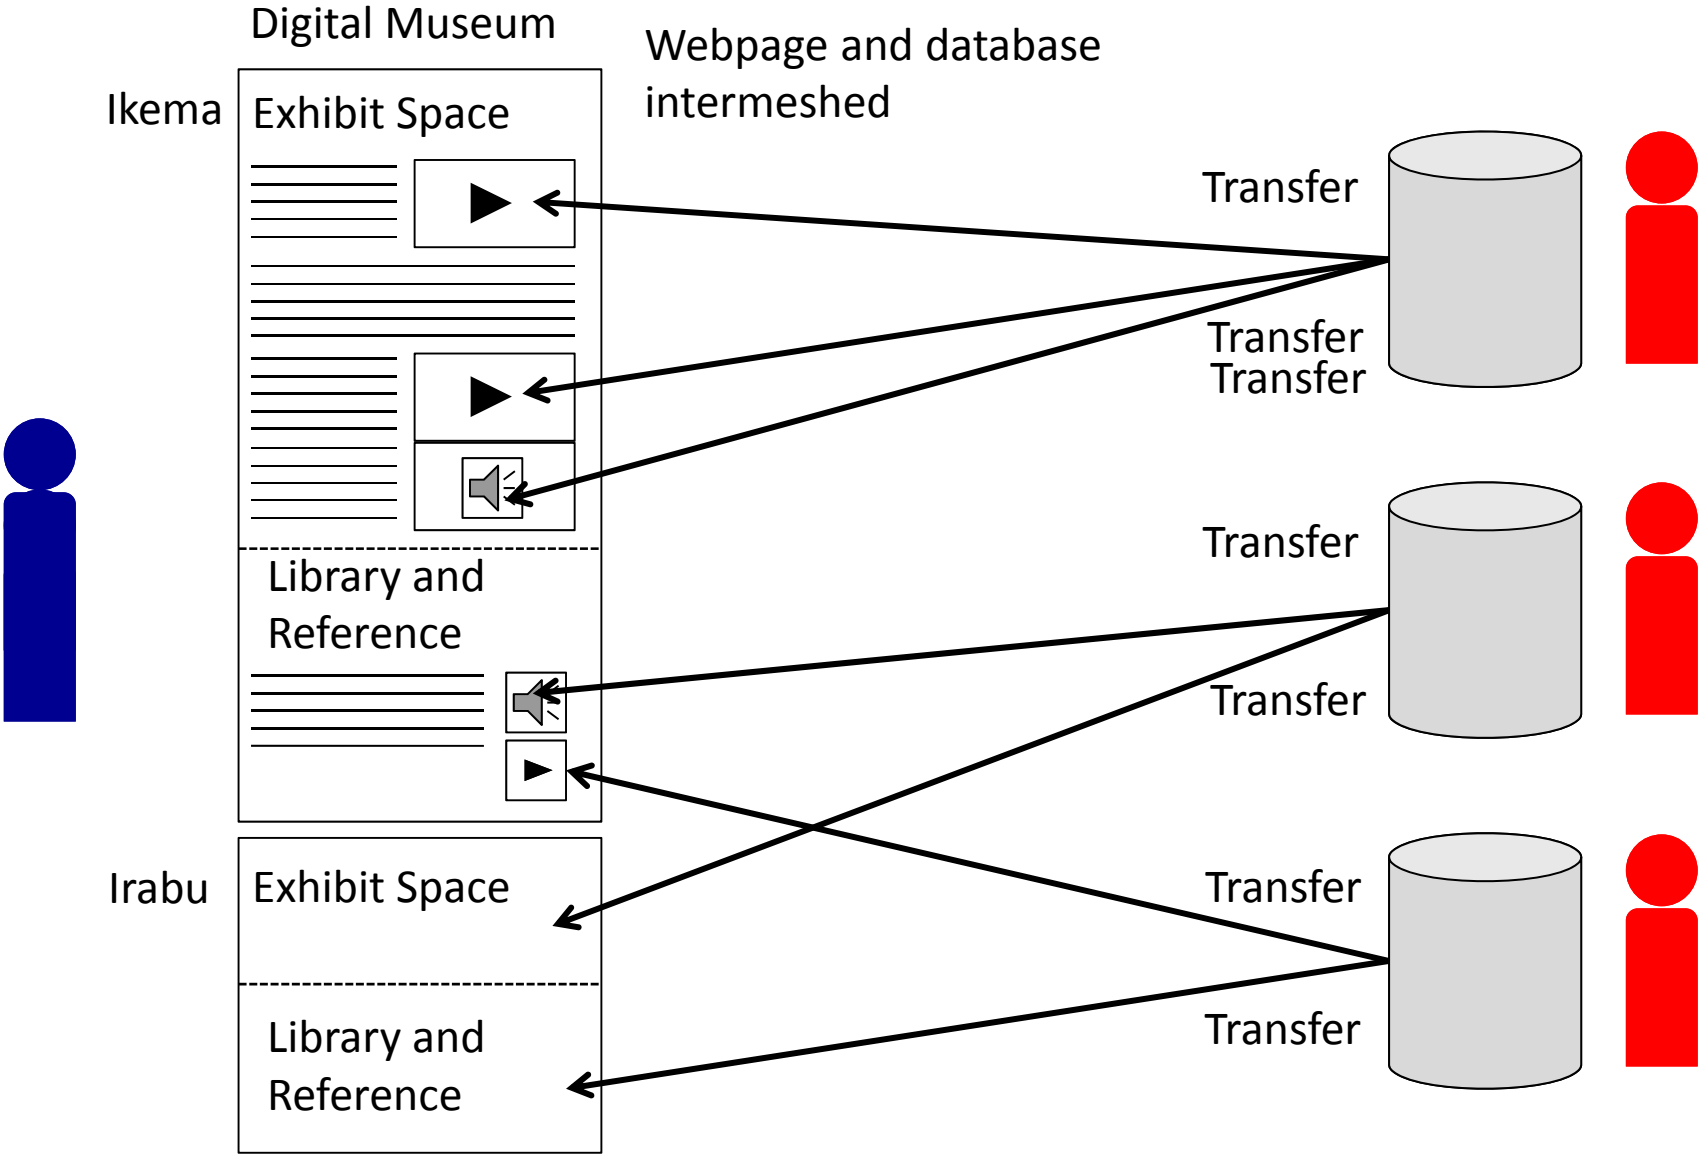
Digital Museum

Webpage and database intermeshed

Ikema

Exhibit Space

Transfer

Transfer
Transfer

Library and Reference

Transfer

Transfer

Irabu

Exhibit Space

Transfer

Library and Reference

Transfer